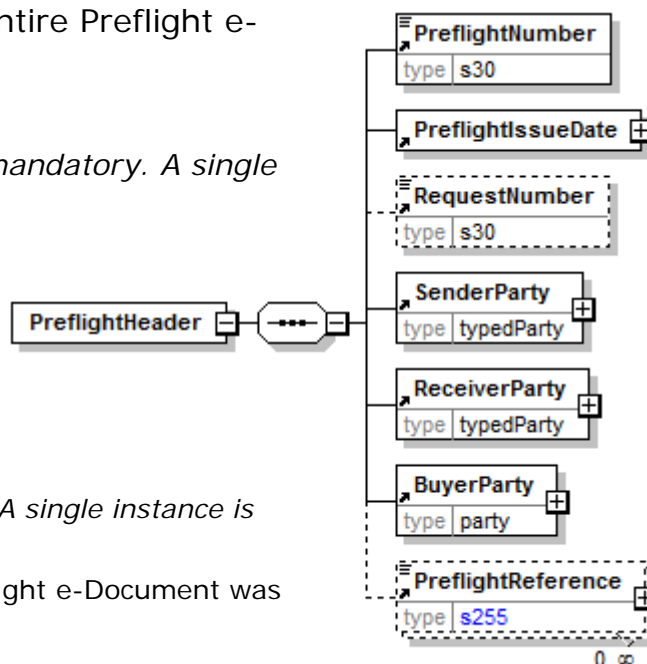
ntire Preflight e-

mandatory. A single

A single instance is

ght e-Document was

PreflightHeader

PreflightNumber
type s30

PreflightIssueDate

RequestNumber
type s30

SenderParty
type typedParty

ReceiverParty
type typedParty

BuyerParty
type party

PreflightReference
type s255
0..∞